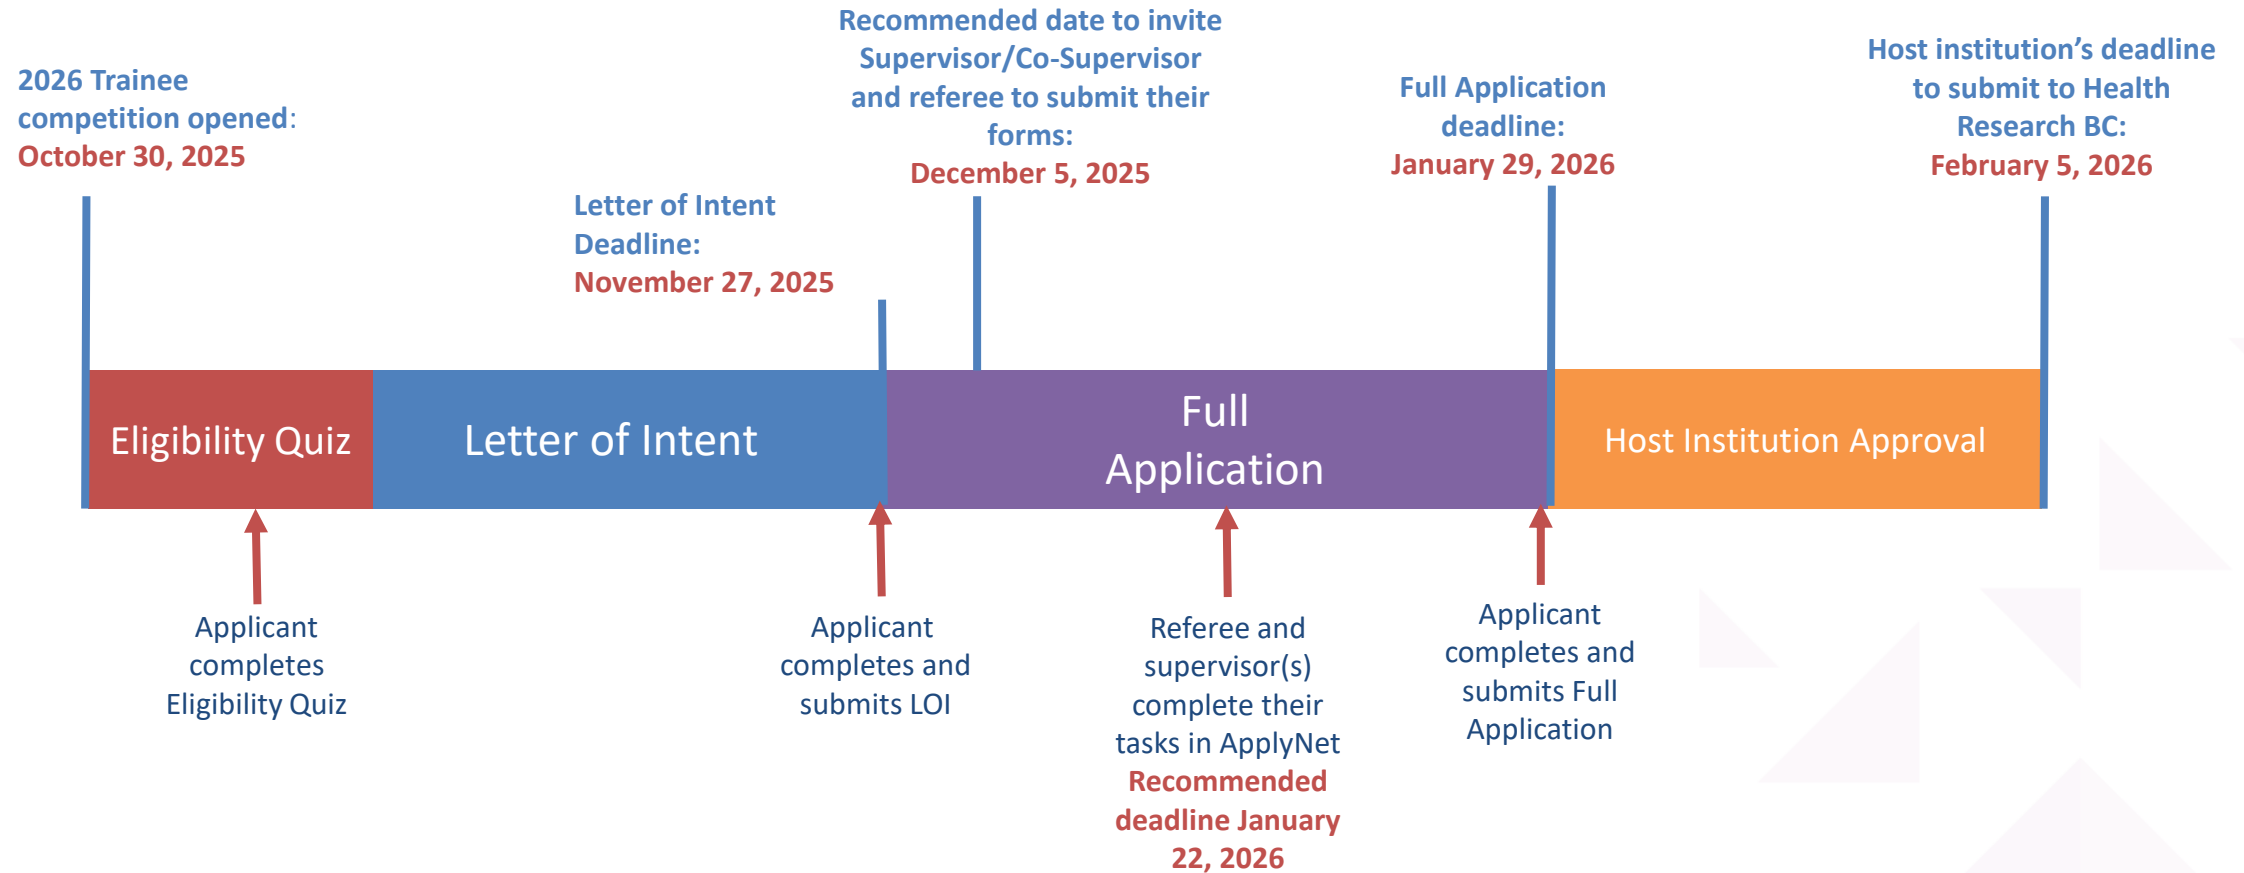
2026 Trainee competition opened: October 30, 2025

Letter of Intent Deadline: November 27, 2025

Recommended date to invite Supervisor/Co-Supervisor and referee to submit their forms: December 5, 2025

Full Application deadline: January 29, 2026

Host institution's deadline to submit to Health Research BC: February 5, 2026

Eligibility Quiz

Letter of Intent

Full Application

Host Institution Approval

Applicant completes Eligibility Quiz

Applicant completes and submits LOI

Referee and supervisor(s) complete their tasks in ApplyNet Recommended deadline January 22, 2026

Applicant completes and submits Full Application